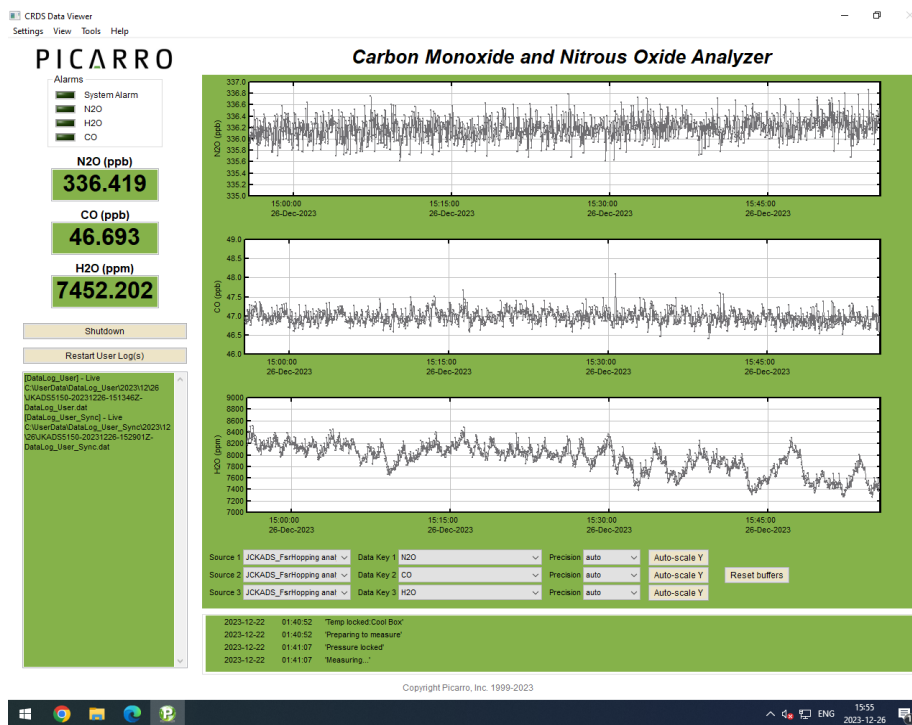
CRDS Data Viewer
Settings View Tools Help

PICARRO

Carbon Monoxide and Nitrous Oxide Analyzer

Alarms
System Alarm
N2O
H2O
CO

N2O (ppb)
336.419

CO (ppb)
46.693

H2O (ppm)
7452.202

Shutdown

Restart User Log(s)

[DataLog_User] - Live C:\UserData\DataLog_User\2023\12\26\JKADS5150-20231226-151346Z-DataLog_User.dat
[DataLog_User_Sync] - Live C:\UserData\DataLog_User_Sync\2023\12\26\JKADS5150-20231226-152901Z-DataLog_User_Sync.dat

N2O (ppb)
337.0
336.8
336.6
336.4
336.2
336.0
335.8
335.6
335.4
335.2
335.0
15:00:00 26-Dec-2023
15:15:00 26-Dec-2023
15:30:00 26-Dec-2023
15:45:00 26-Dec-2023

CO (ppb)
49.0
48.5
48.0
47.5
47.0
46.5
46.0
15:00:00 26-Dec-2023
15:15:00 26-Dec-2023
15:30:00 26-Dec-2023
15:45:00 26-Dec-2023

H2O (ppm)
9000
8800
8600
8400
8200
8000
7800
7600
7400
7200
7000
15:00:00 26-Dec-2023
15:15:00 26-Dec-2023
15:30:00 26-Dec-2023
15:45:00 26-Dec-2023

Source 1 JCKADS_FsrHopping anal Data Key 1 N2O Precision auto Auto-scale Y
Source 2 JCKADS_FsrHopping anal Data Key 2 CO Precision auto Auto-scale Y Reset buffers
Source 3 JCKADS_FsrHopping anal Data Key 3 H2O Precision auto Auto-scale Y

2023-12-22 01:40:52 'Temp locked:Cool Box'
2023-12-22 01:40:52 'Preparing to measure'
2023-12-22 01:41:07 'Pressure locked'
2023-12-22 01:41:07 'Measuring...'

Copyright Picarro, Inc. 1999-2023

ENG 15:55 2023-12-26